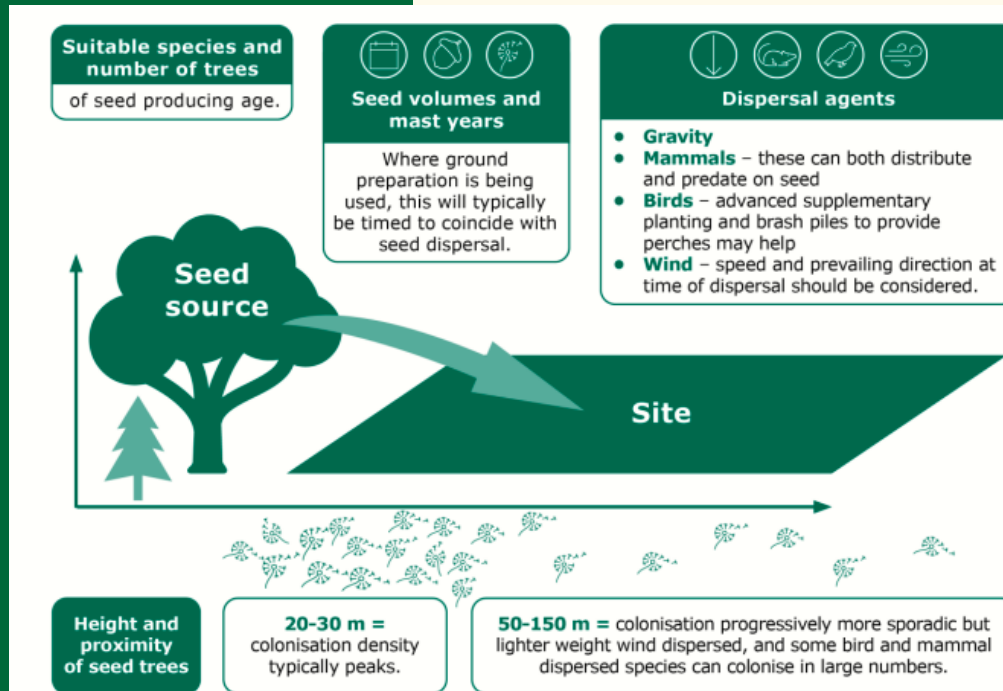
Suitable species and number of trees

of seed producing age.

Seed volumes and mast years

Where ground preparation is being used, this will typically be timed to coincide with seed dispersal.

Dispersal agents

- **Gravity**
- **Mammals** – these can both distribute and predate on seed
- **Birds** – advanced supplementary planting and brash piles to provide perches may help
- **Wind** – speed and prevailing direction at time of dispersal should be considered.

Seed source

Site

Height and proximity of seed trees

**20-30 m =** colonisation density typically peaks.

**50-150 m =** colonisation progressively more sporadic but lighter weight wind dispersed, and some bird and mammal dispersed species can colonise in large numbers.